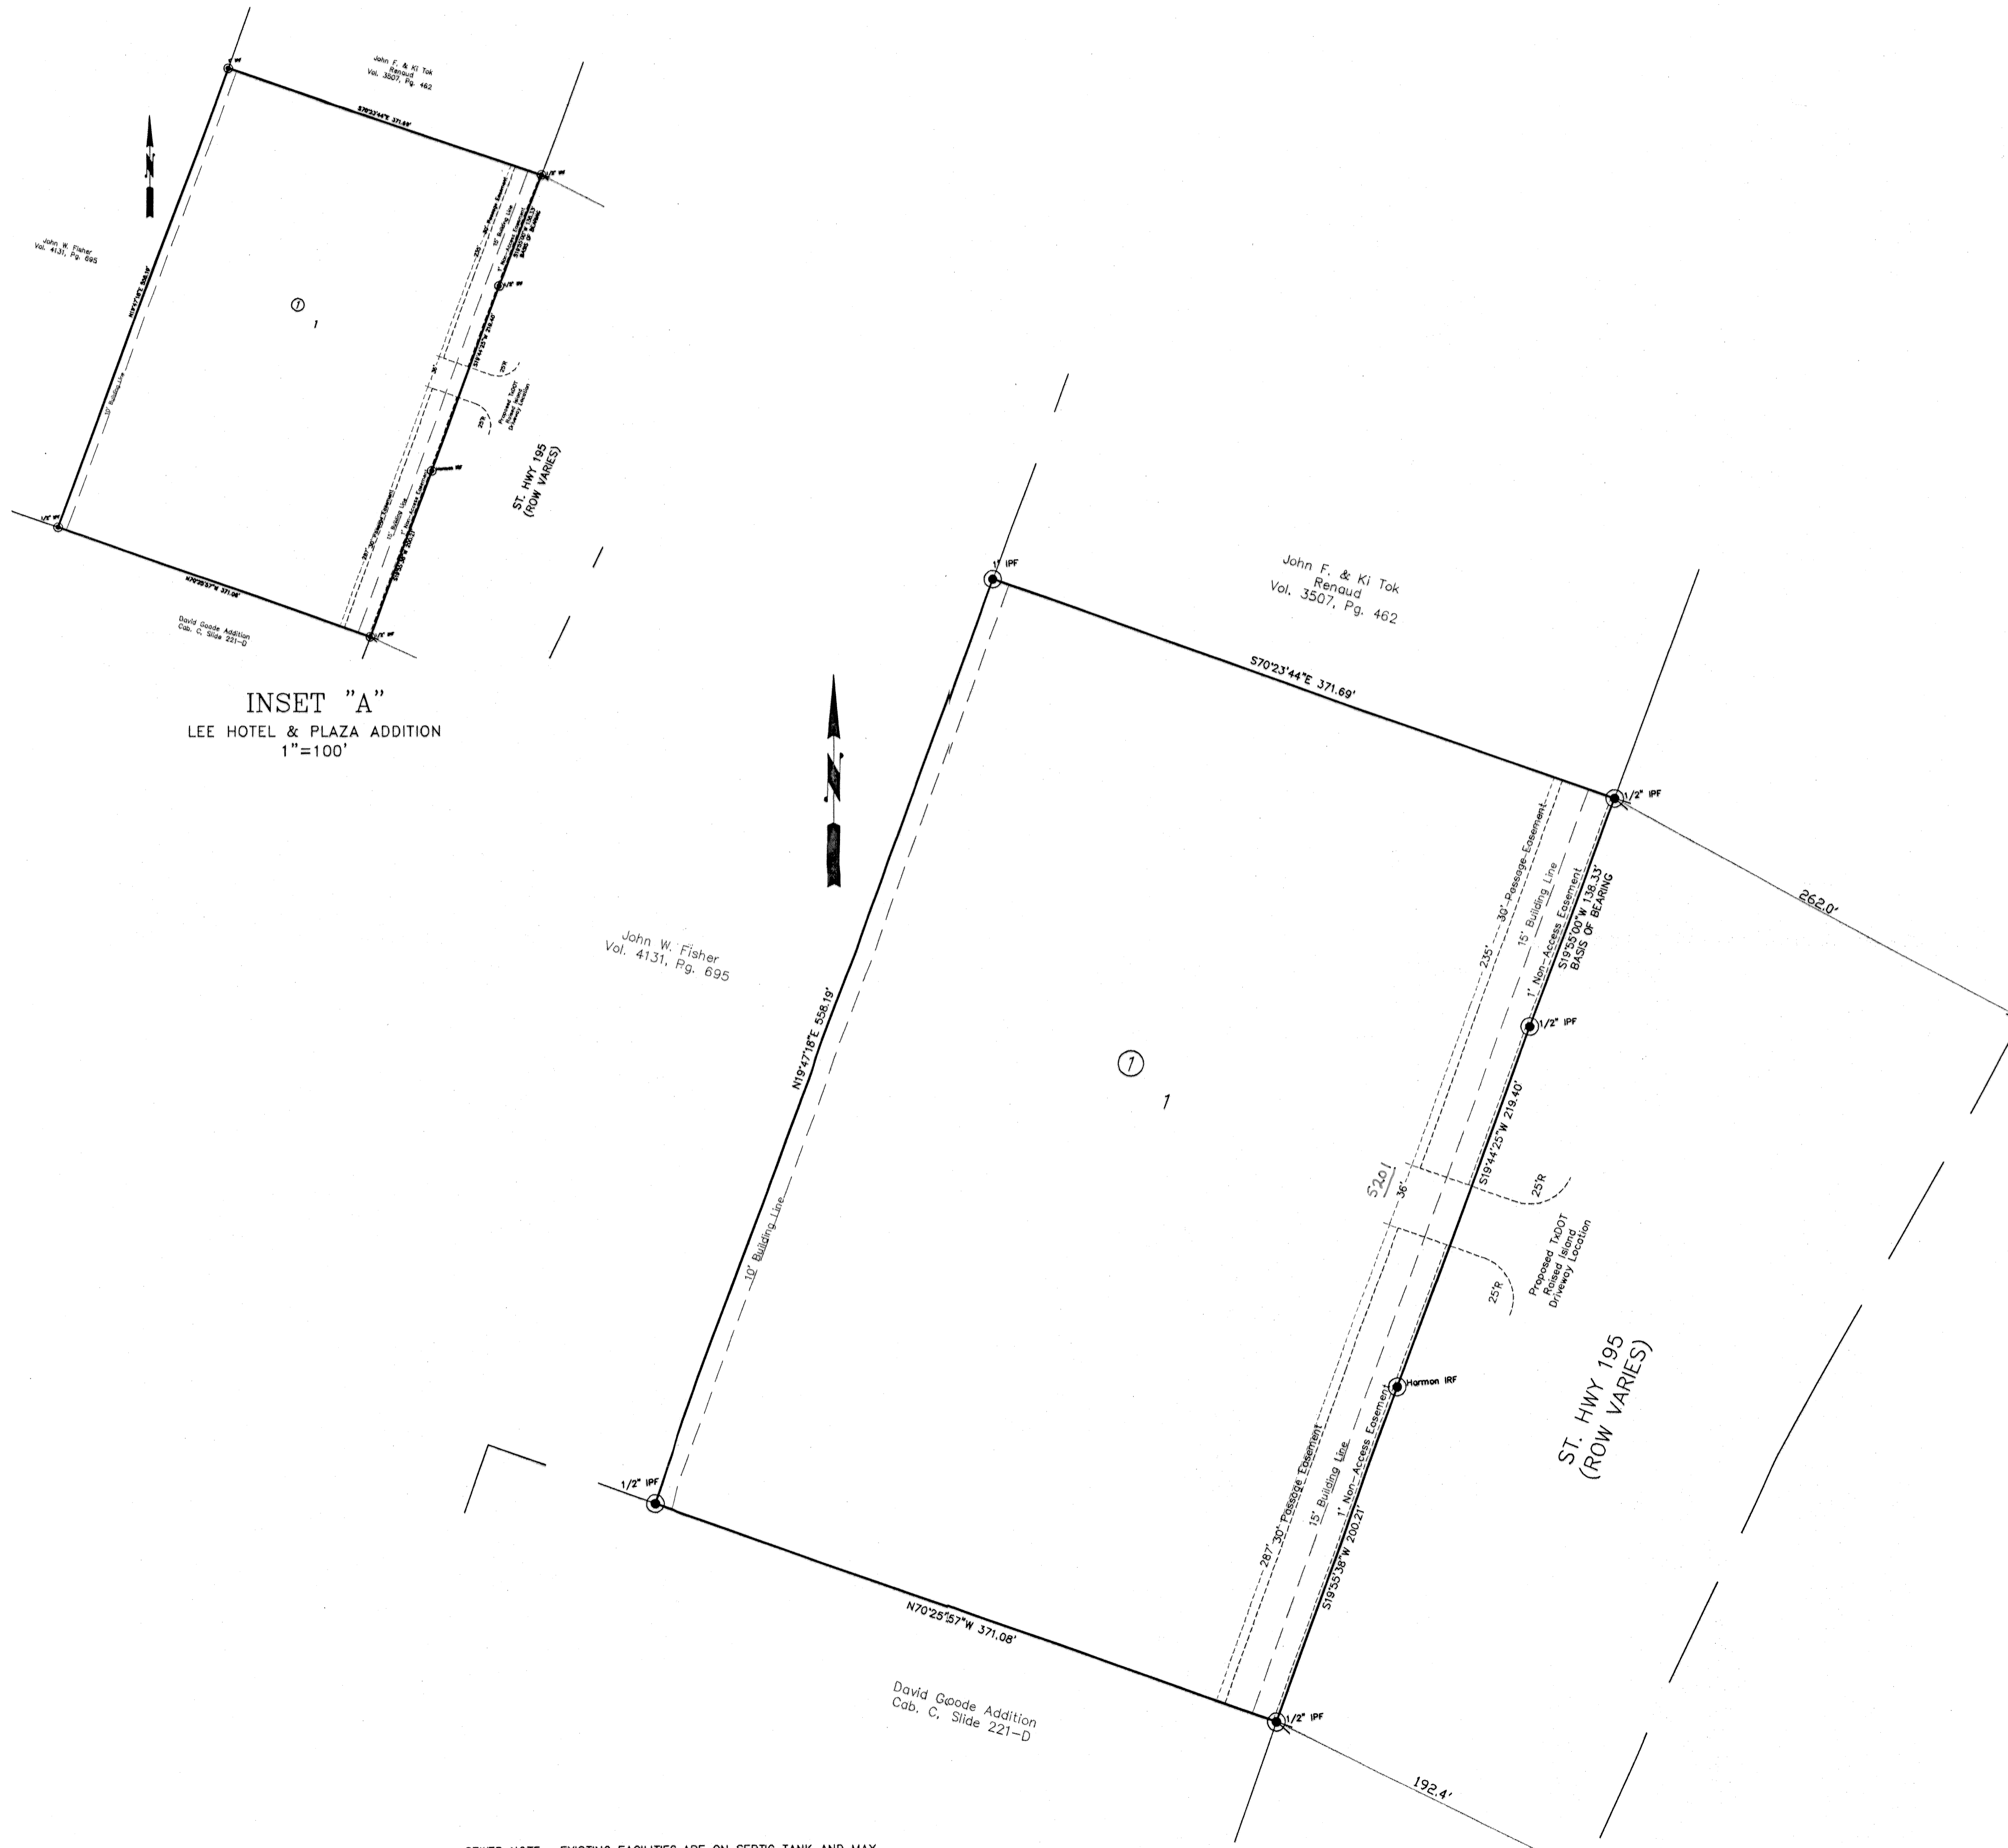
John F. & Ki Tok
Renaud
Vol. 3507, Pg. 462

S70°23'44"E 371.69'

John W. Fisher
Vol. 4131, Pg. 695

1

1

ST. HWY 195
(ROW VARIES)

David Goode Addition
Cab. C, Slide 221-D

INSET "A"
LEE HOTEL & PLAZA ADDITION
1"=100'

1" IPF

John F. & Ki Tok
Renaud
Vol. 3507, Pg. 462

S70°23'44"E 371.69'

1/2" IPF

262.0'

235' 30' Passage Easement

15' Building Line

1' Non-Access Easement

S19°35'00"W 138.33'
BASIS OF BEARING

John W. Fisher
Vol. 4131, Pg. 695

N19°47'18"E 558.19'

1

1

1/2" IPF

S19°44'25"W 219.40'

25'R

5201

36'

Proposed TxDOT
Raised Island
Driveway Location

25'R

10' Building Line

ST. HWY 195
(ROW VARIES)

Harmon IRF

1/2" IPF

287' 30' Passage Easement

15' Building Line

1' Non-Access Easement

S19°35'38"W 200.21'

N70°25'57"W 371.08'

David Goode Addition
Cab. C, Slide 221-D

1/2" IPF

192.4'

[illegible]